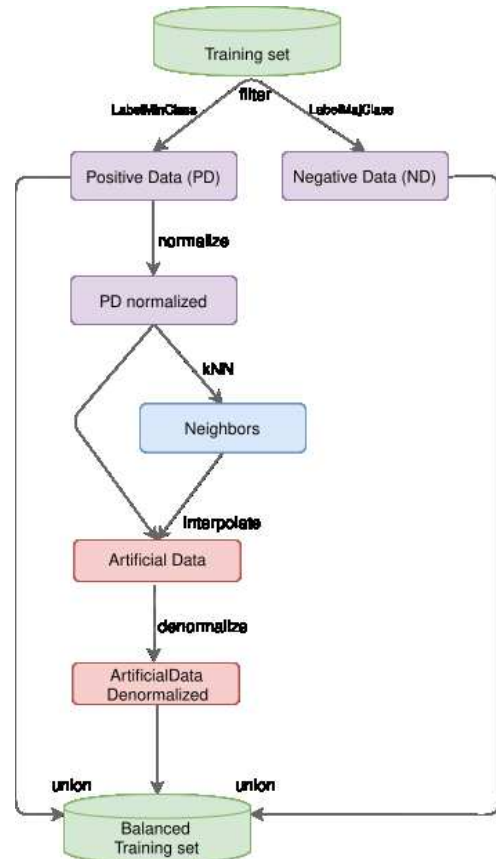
Training set

filter

LabelMinClass

LabelMajClass

Positive Data (PD)

Negative Data (ND)

normalize

PD normalized

kNN

Neighbors

interpolate

Artificial Data

denormalize

ArtificialData Denormalized

union

union

Balanced Training set